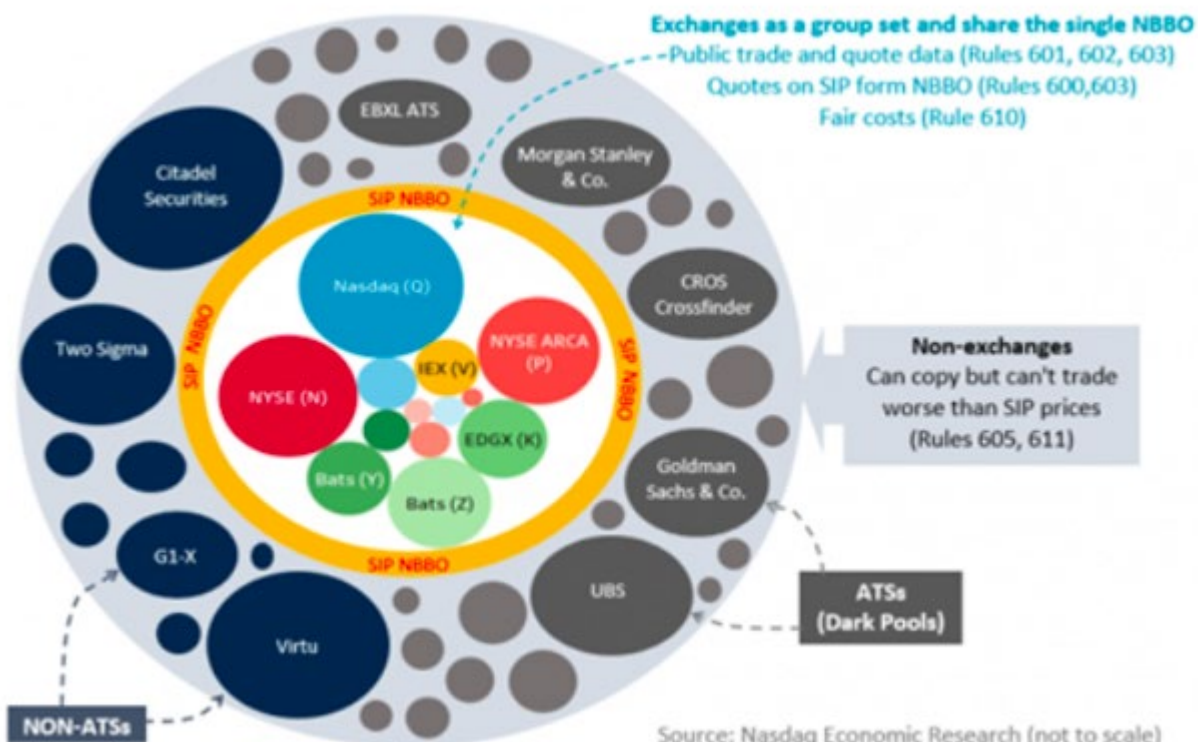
Exchanges as a group set and share the single NBBO
-Public trade and quote data (Rules 601, 602, 603)
Quotes on SIP form NBBO (Rules 600,603)
Fair costs (Rule 610)

EBXL ATS

Citadel Securities

Morgan Stanley & Co.

SIP NBBO

SIP NBBO

SIP NBBO

SIP NBBO

Nasdaq (Q)

CROS Crossfinder

Two Sigma

NYSE ARCA (P)

IEX (V)

NYSE (N)

EDGX (K)

Bats (Y)

Bats (Z)

Non-exchanges
Can copy but can't trade worse than SIP prices
(Rules 605, 611)

Goldman Sachs & Co.

G1-X

UBS

ATSs
(Dark Pools)

Virtu

NON-ATSs

Source: Nasdaq Economic Research (not to scale)